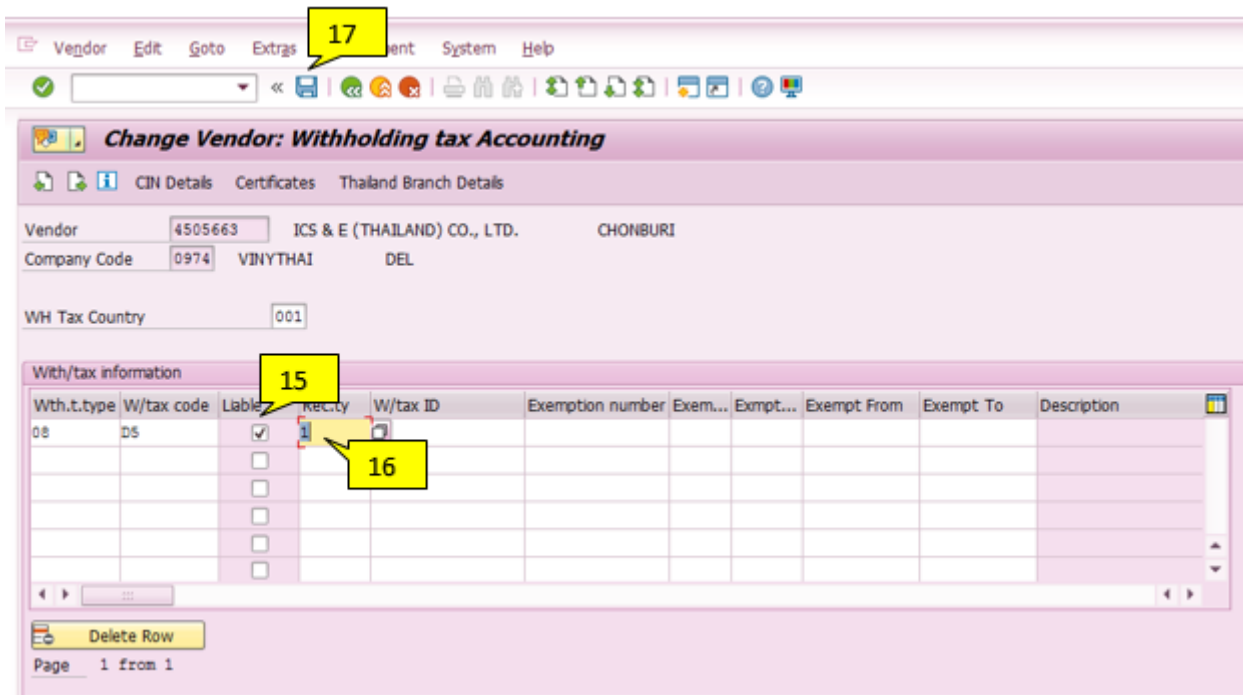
Vendor Edit Goto Extras 17 ment System Help

Change Vendor: Withholding tax Accounting

CIN Details Certificates Thailand Branch Details

Vendor 4505663 ICS & E (THAILAND) CO., LTD. CHONBURI
Company Code 0974 VINYTHAI DEL

WH Tax Country 001

With/tax information

| Wth.t.type | W/tax code | Liable | Rec.ty | W/tax ID | Exemption number | Exem... | Exmpt... | Exempt From | Exempt To | Description |
|---|---|---|---|---|---|---|---|---|---|---|
| 08 | D5 | ✓ | 1 | | | | | | | |
| | | | | | | | | | | |
| | | | | | | | | | | |
| | | | | | | | | | | |
| | | | | | | | | | | |
| | | | | | | | | | | |

15

16

Delete Row

Page 1 from 1